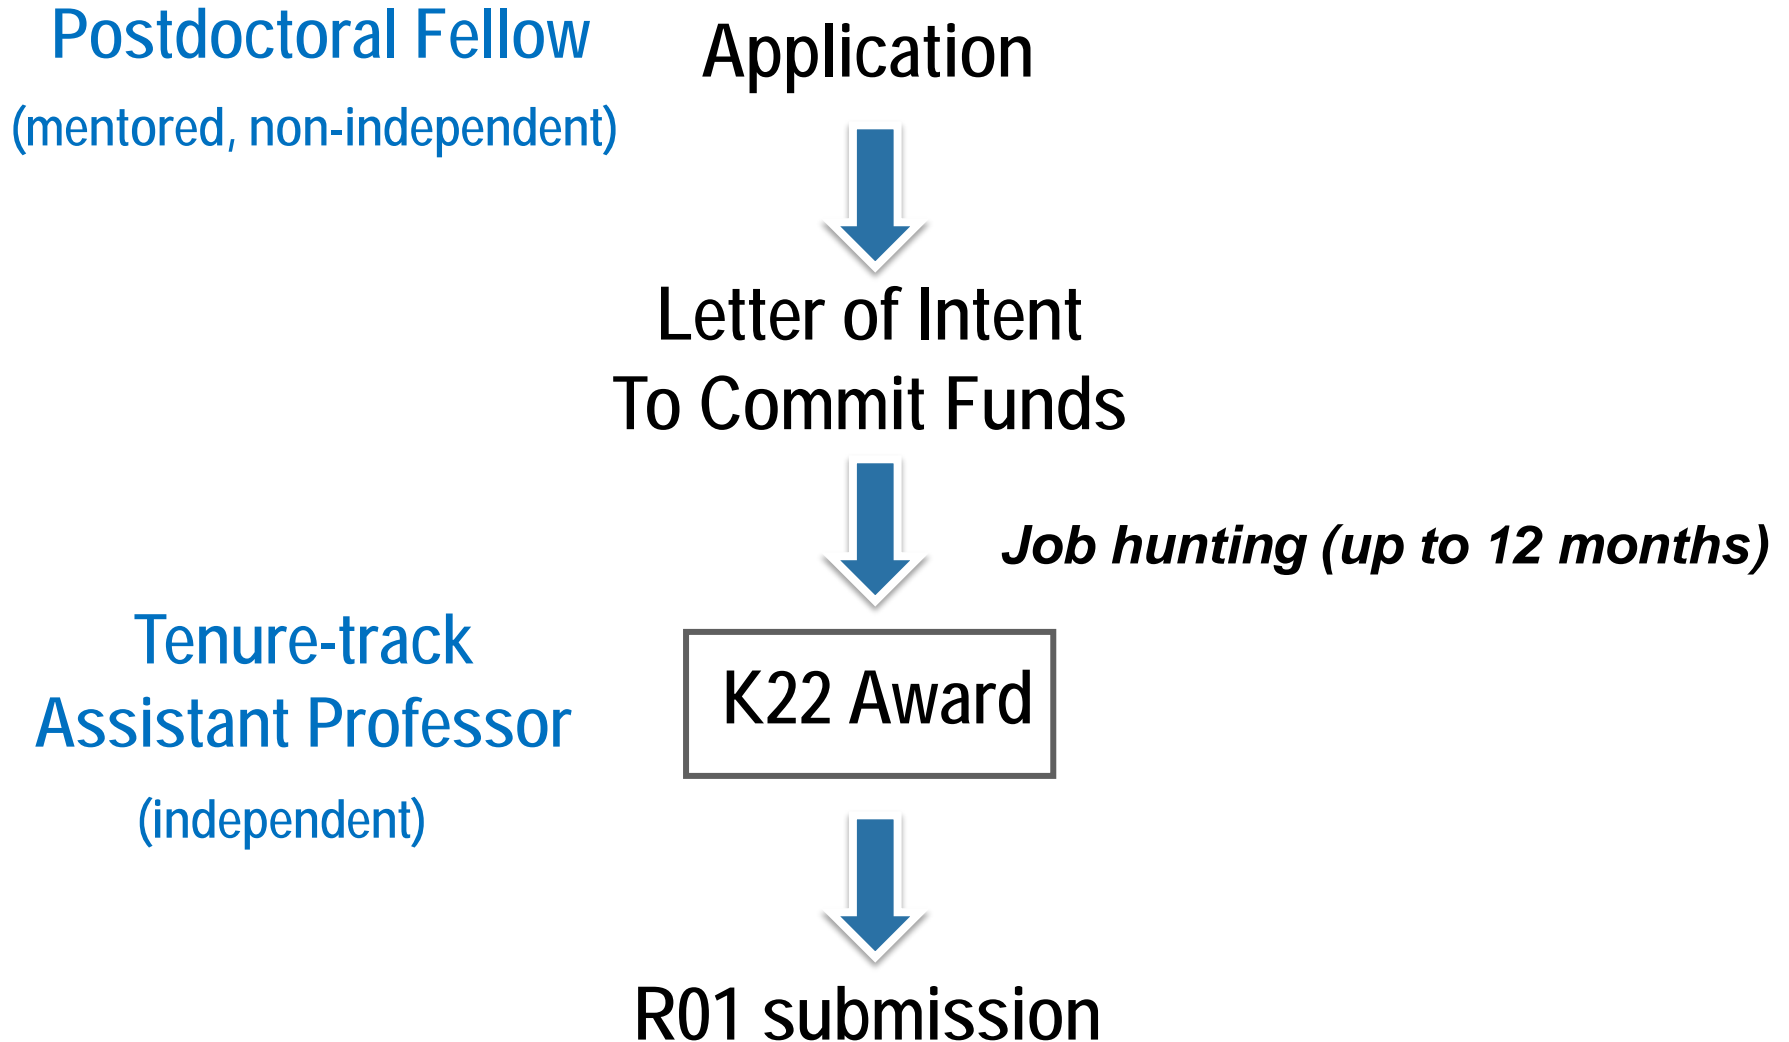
Postdoctoral Fellow
(mentored, non-independent)

Application

Letter of Intent
To Commit Funds

Job hunting (up to 12 months)

Tenure-track
Assistant Professor
(independent)

K22 Award

R01 submission